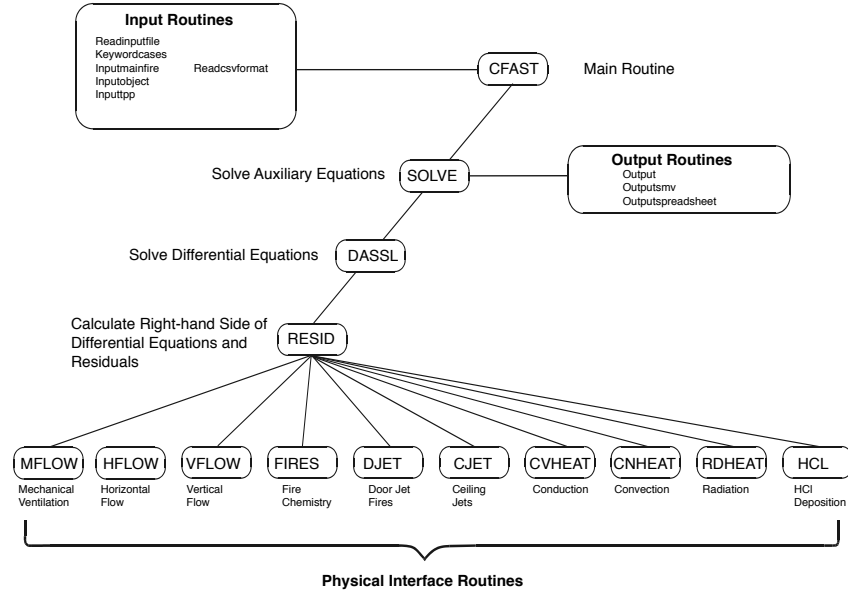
Input Routines
Readinputfile
Keywordcases
Inputmainfire
Inputobject
Inputtpp
Readcsvformat

CFAST
Main Routine

Solve Auxiliary Equations
SOLVE

Output Routines
Output
Outputsmv
Outputspreadsheet

Solve Differential Equations
DASSL

Calculate Right-hand Side of Differential Equations and Residuals
RESID

MFLOW
Mechanical Ventilation

HFLOW
Horizontal Flow

VFLOW
Vertical Flow

FIRES
Fire Chemistry

DJET
Door Jet Fires

CJET
Ceiling Jets

CVHEAT
Conduction

CNHEAT
Convection

RDHEAT
Radiation

HCL
HCl Deposition

Physical Interface Routines